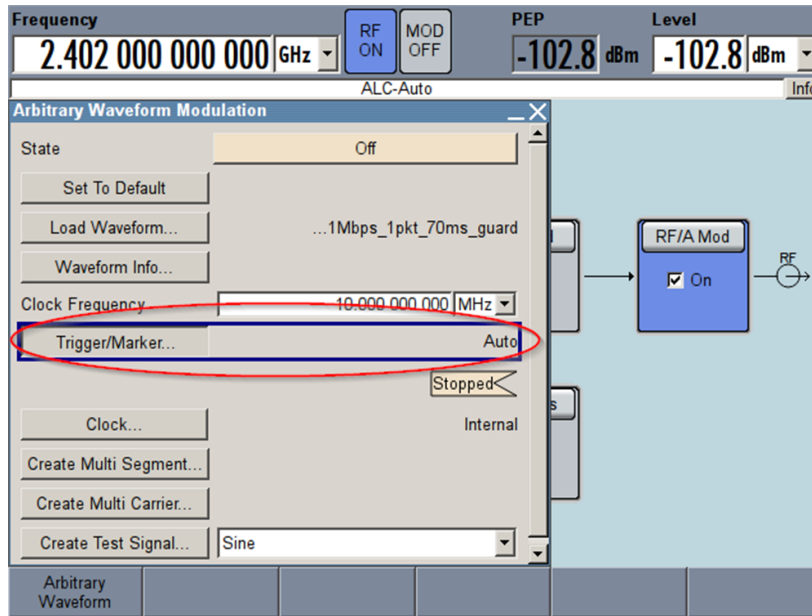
Frequency
2.402 000 000 000 GHz
RF ON
MOD OFF
PEP
-102.8 dBm
Level
-102.8 dBm
ALC-Auto
Info

Arbitrary Waveform Modulation
State
Off
Set To Default
Load Waveform...
...1Mbps_1pkt_70ms_guard
Waveform Info...
Clock Frequency
10.000 000 000 MHz
Trigger/Marker...
Auto
Stopped
Clock...
Internal
Create Multi Segment...
Create Multi Carrier...
Create Test Signal...
Sine

RF/A Mod
On
RF

Arbitrary Waveform